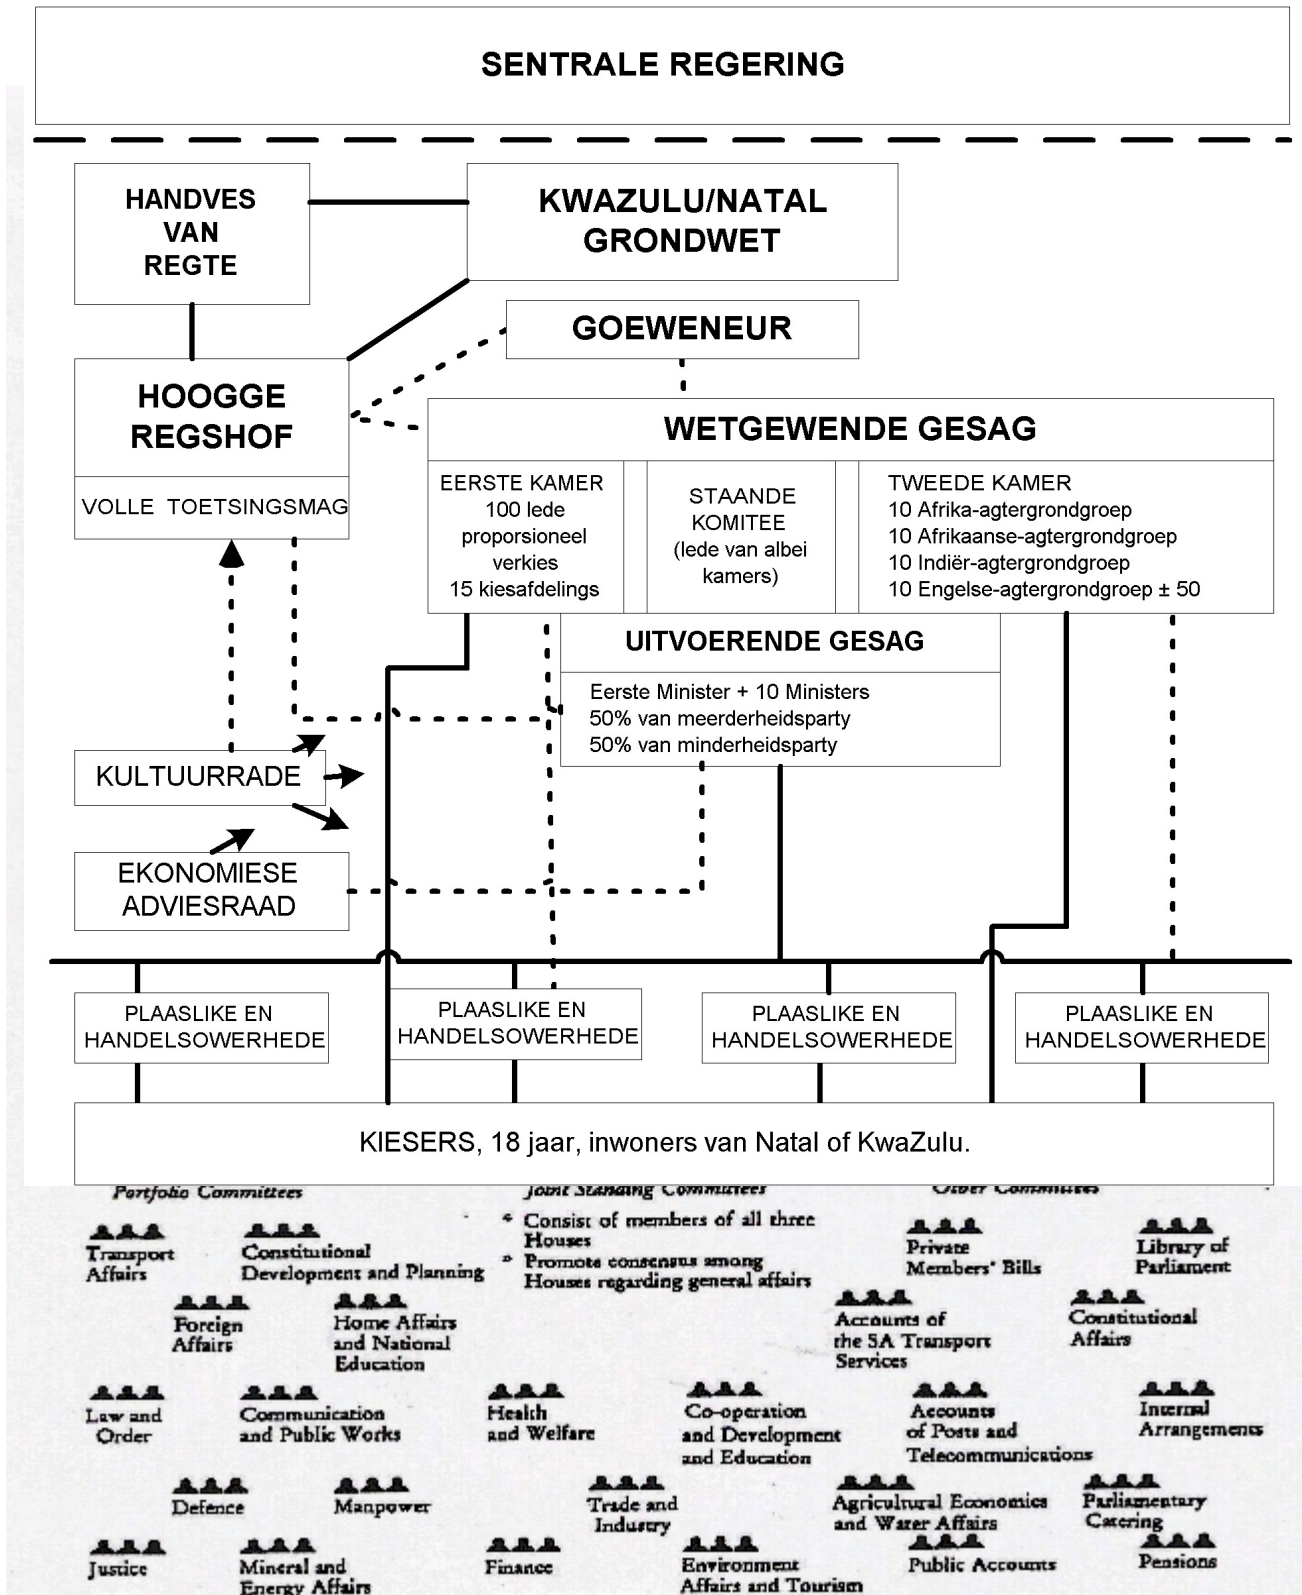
SENTRALE REGERING

HANDVES VAN REGTE

KWAZULU/NATAL GRONDWET

GOEWENEUR

HOOGGE REGSHOF

VOLLE TOETSINGSMAG

WETGEWENDE GESAG

EERSTE KAMER
100 lede
proporsioneel
verkies
15 kiesafdelings

STAANDE KOMITEE
(lede van albei kamers)

TWEEDE KAMER
10 Afrika-agtergrondgroep
10 Afrikaanse-agtergrondgroep
10 Indiër-agtergrondgroep
10 Engelse-agtergrondgroep ± 50

UITVOERENDE GESAG

Eerste Minister + 10 Ministers
50% van meerderheidsparty
50% van minderheidsparty

KULTUURRADE

EKONOMIESE ADVIESRAAD

PLAASLIKE EN HANDELSOWERHEDE

PLAASLIKE EN HANDELSOWERHEDE

PLAASLIKE EN HANDELSOWERHEDE

PLAASLIKE EN HANDELSOWERHEDE

KIESERS, 18 jaar, inwoners van Natal of KwaZulu.

Portfolio Committees

Joint Standing Committees

Other Committees

Transport Affairs

Constitutional Development and Planning

Consist of members of all three Houses
Promote consensus among Houses regarding general affairs

Private Members' Bills

Library of Parliament

Foreign Affairs

Home Affairs and National Education

Accounts of the SA Transport Services

Constitutional Affairs

Law and Order

Communication and Public Works

Health and Welfare

Co-operation and Development and Education

Accounts of Posts and Telecommunications

Internal Arrangements

Defence

Manpower

Trade and Industry

Agricultural Economics and Water Affairs

Parliamentary Catering

Justice

Mineral and Energy Affairs

Finance

Environment Affairs and Tourism

Public Accounts

Pensions